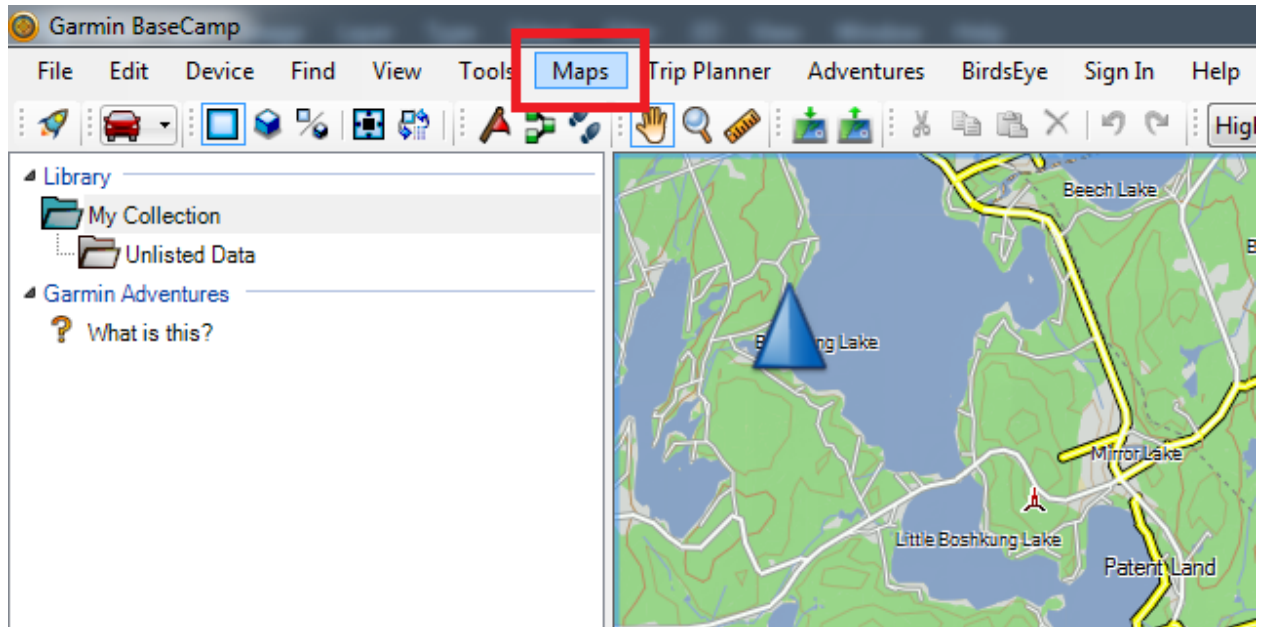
Garmin BaseCamp

File Edit Device Find View Tools Maps Trip Planner Adventures BirdsEye Sign In Help

High

Library
My Collection
Unlisted Data
Garmin Adventures
What is this?

Beech Lake
B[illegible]ng Lake
Mirror Lake
Little Boshkung Lake
Patent Land